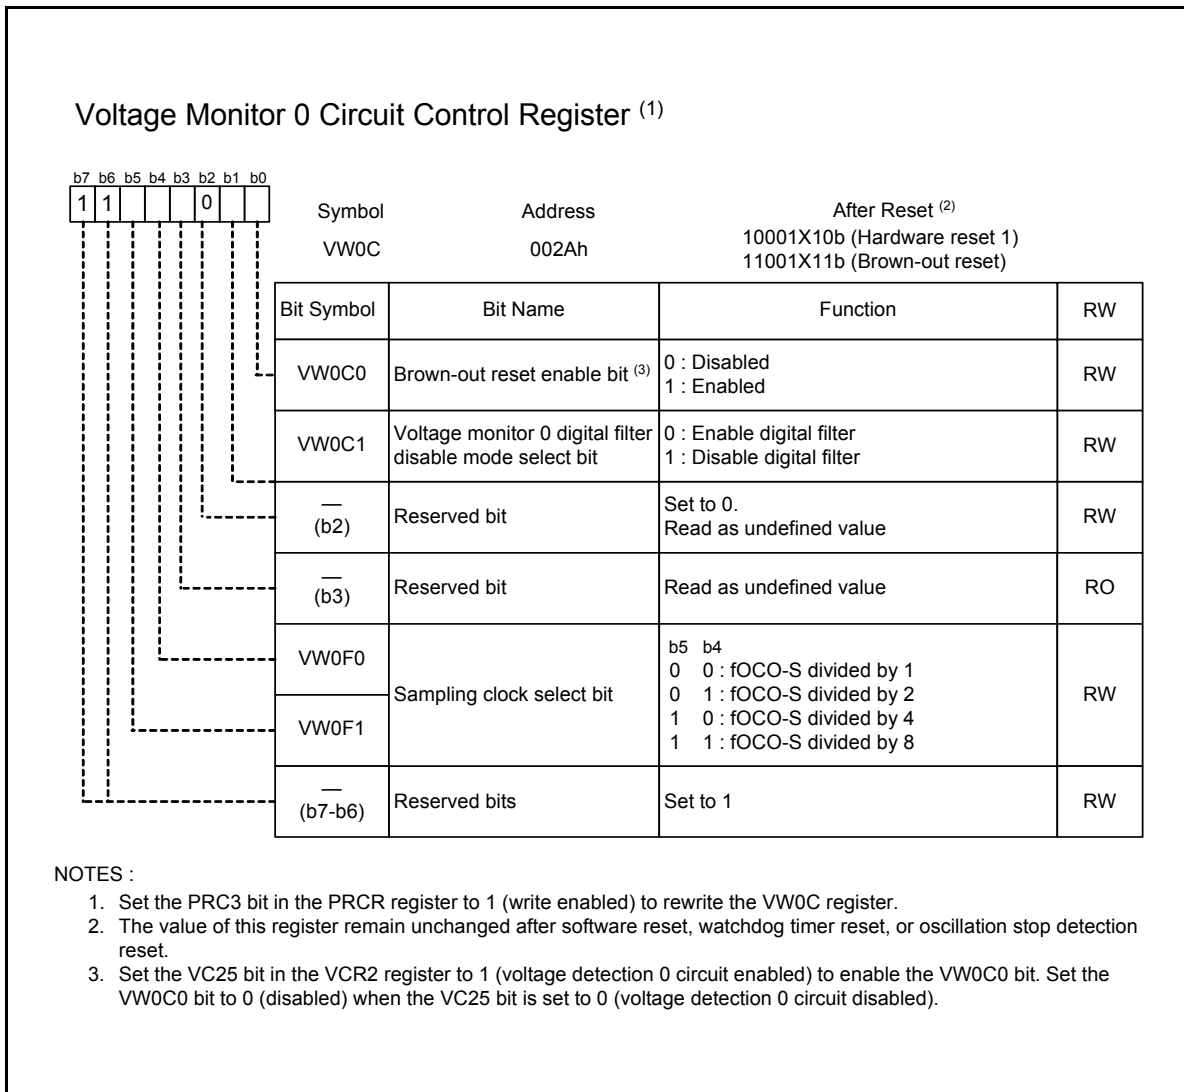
Voltage Monitor 0 Circuit Control Register $^{(1)}$

b7 b6 b5 b4 b3 b2 b1 b0
1 1 0

Symbol VW0C
Address 002Ah
After Reset $^{(2)}$
10001X10b (Hardware reset 1)
11001X11b (Brown-out reset)

| Bit Symbol | Bit Name | Function | RW |
|---|---|---|---|
| VW0C0 | Brown-out reset enable bit $^{(3)}$ | 0 : Disabled<br>1 : Enabled | RW |
| VW0C1 | Voltage monitor 0 digital filter disable mode select bit | 0 : Enable digital filter<br>1 : Disable digital filter | RW |
| — (b2) | Reserved bit | Set to 0.<br>Read as undefined value | RW |
| — (b3) | Reserved bit | Read as undefined value | RO |
| VW0F0 | Sampling clock select bit | b5 b4<br>0 0 : fOCO-S divided by 1<br>0 1 : fOCO-S divided by 2<br>1 0 : fOCO-S divided by 4<br>1 1 : fOCO-S divided by 8 | RW |
| VW0F1 | | | |
| — (b7-b6) | Reserved bits | Set to 1 | RW |

NOTES :
1. Set the PRC3 bit in the PRCR register to 1 (write enabled) to rewrite the VW0C register.
2. The value of this register remain unchanged after software reset, watchdog timer reset, or oscillation stop detection reset.
3. Set the VC25 bit in the VCR2 register to 1 (voltage detection 0 circuit enabled) to enable the VW0C0 bit. Set the VW0C0 bit to 0 (disabled) when the VC25 bit is set to 0 (voltage detection 0 circuit disabled).